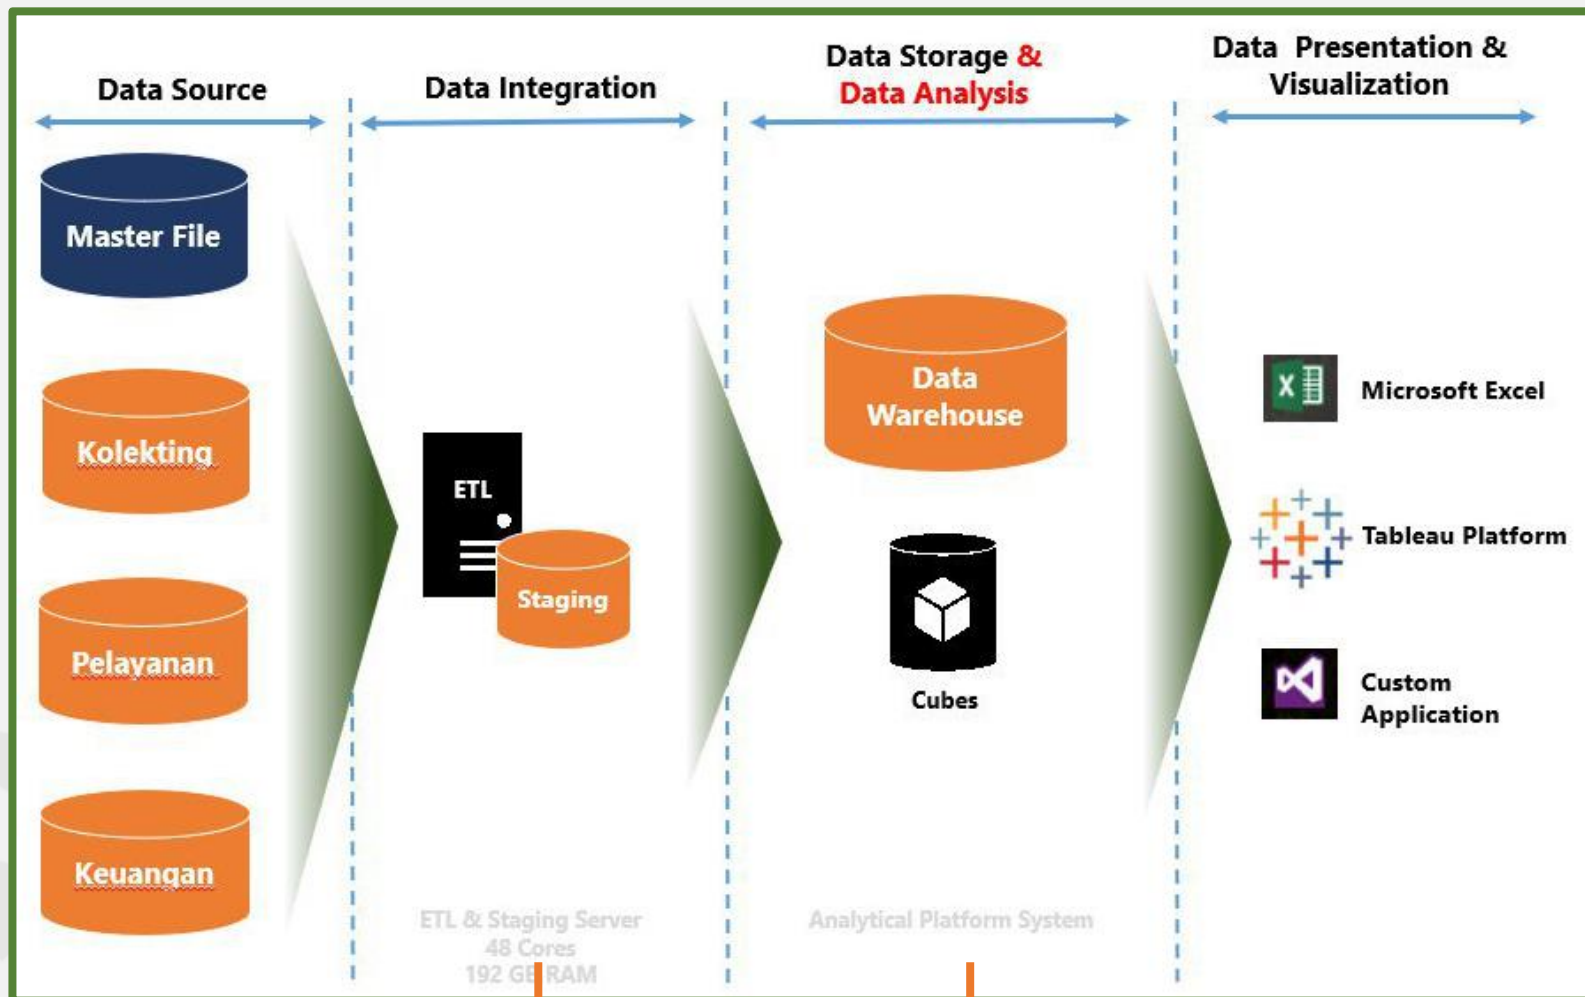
Data Source

Data Integration

Data Storage & Data Analysis

Data Presentation & Visualization

Master File

Kolekting

Pelayanan

Keuangan

ETL

Staging

ETL & Staging Server
48 Cores
192 GB RAM

Data Warehouse

Cubes

Analytical Platform System

Microsoft Excel

Tableau Platform

Custom Application